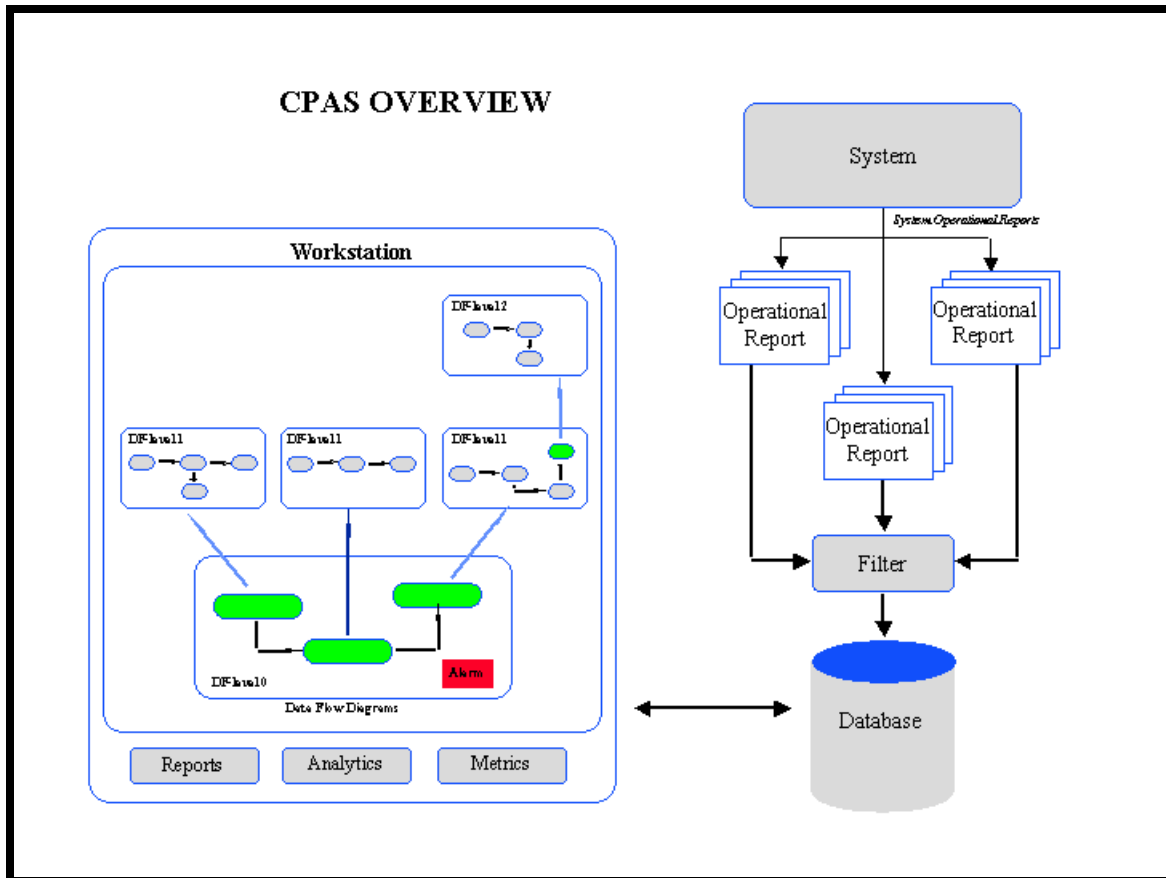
CPAS OVERVIEW

Workstation

DFlevel2

DFlevel1

DFlevel1

DFlevel1

DFlevel0

Alarm

Data Flow Diagrams

Reports

Analytics

Metrics

System

System Operational Reports

Operational Report

Operational Report

Operational Report

Filter

Database